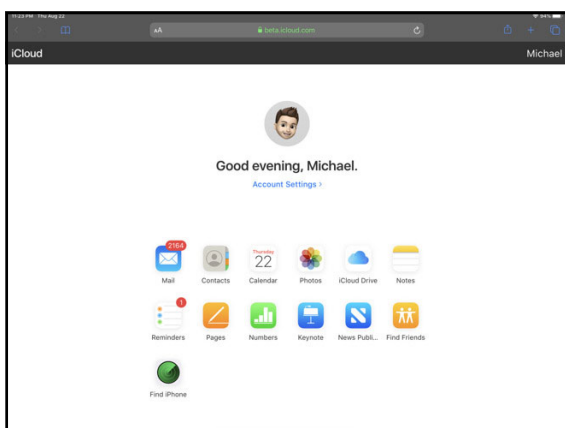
11:23 PM Thu Aug 22

94%

AA

beta.icloud.com

iCloud

Michael

Good evening, Michael.

Account Settings >

2164

Mail

Contacts

Thursday
22

Calendar

Photos

iCloud Drive

Notes

1

Reminders

Pages

Numbers

Keynote

News Publi...

Find Friends

Find iPhone